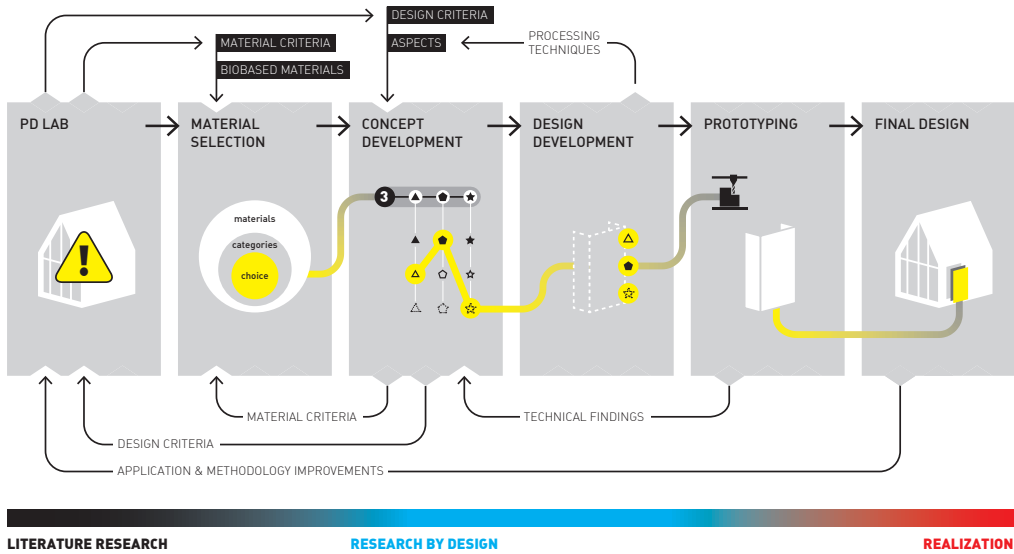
DESIGN CRITERIA

ASPECTS

PROCESSING TECHNIQUES

MATERIAL CRITERIA

BIOBASED MATERIALS

PD LAB

MATERIAL SELECTION

CONCEPT DEVELOPMENT

DESIGN DEVELOPMENT

PROTOTYPING

FINAL DESIGN

materials

categories

choice

3

MATERIAL CRITERIA

TECHNICAL FINDINGS

DESIGN CRITERIA

APPLICATION & METHODOLOGY IMPROVEMENTS

LITERATURE RESEARCH

RESEARCH BY DESIGN

REALIZATION